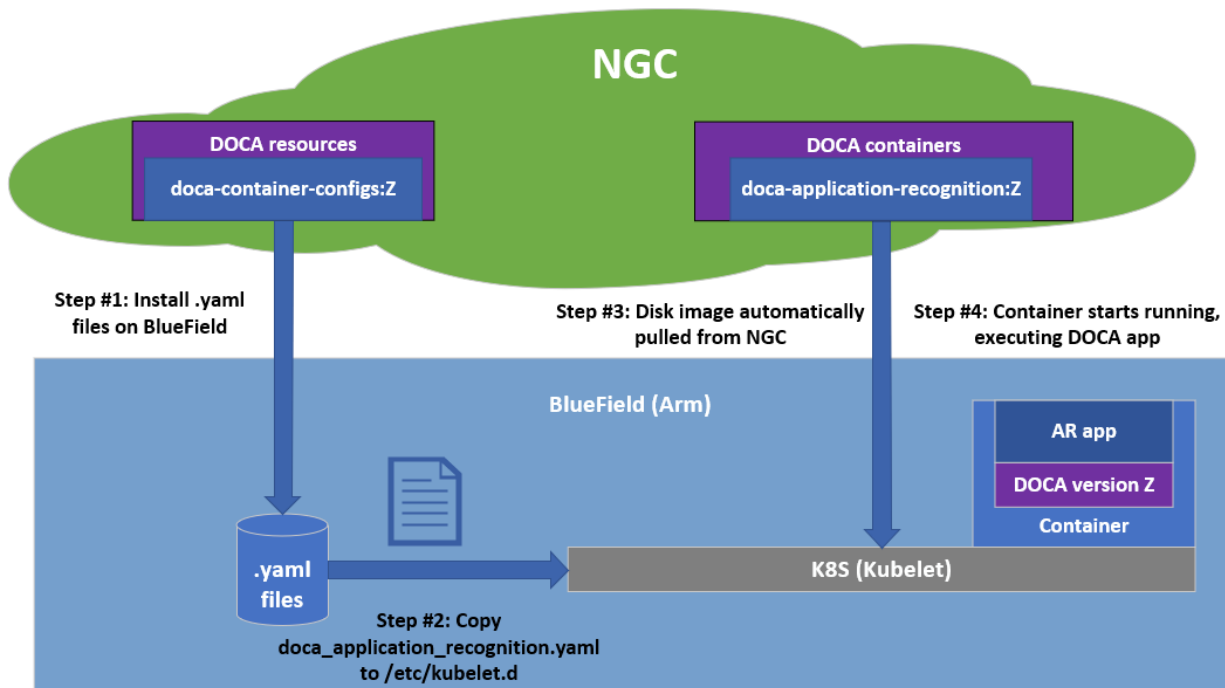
NGC

DOCA resources

doca-container-configs:Z

DOCA containers

doca-application-recognition:Z

Step #1: Install .yaml files on BlueField

Step #3: Disk image automatically pulled from NGC

Step #4: Container starts running, executing DOCA app

BlueField (Arm)

AR app

DOCA version Z

Container

.yaml files

K8S (Kubelet)

Step #2: Copy doca_application_recognition.yaml to /etc/kubelet.d